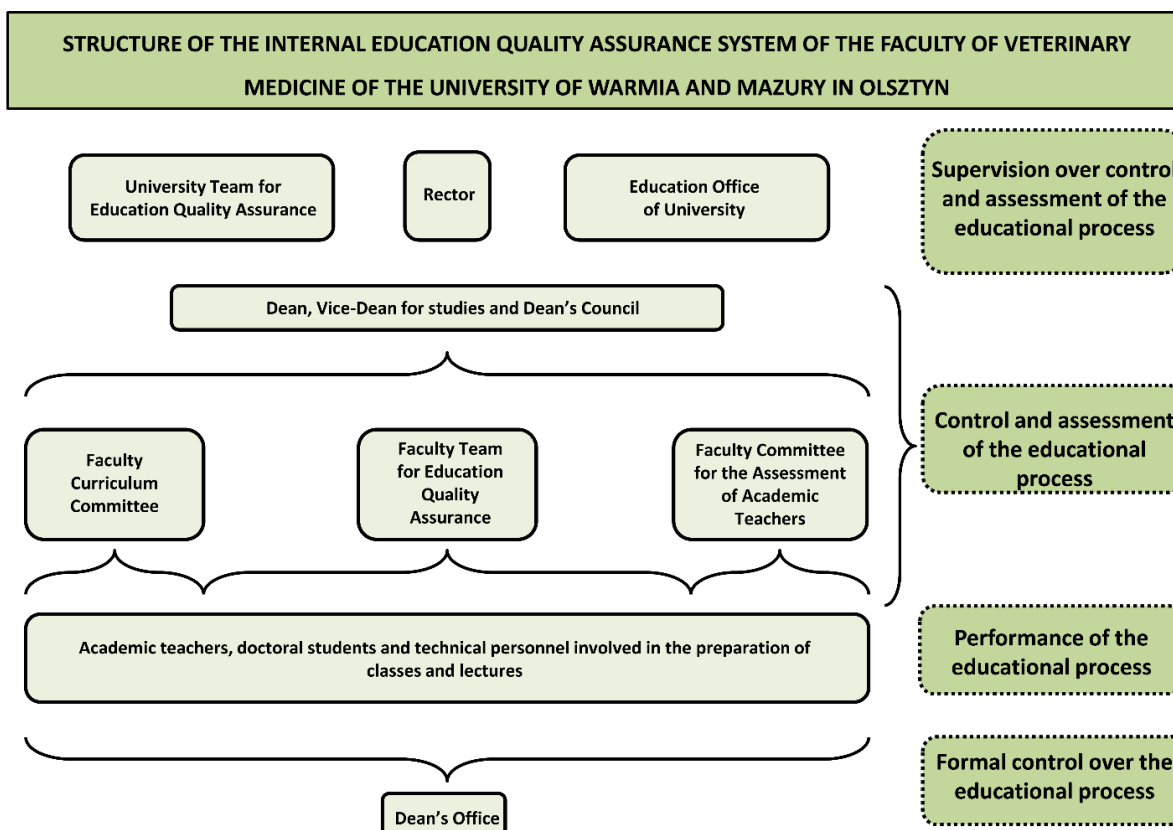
STRUCTURE OF THE INTERNAL EDUCATION QUALITY ASSURANCE SYSTEM OF THE FACULTY OF VETERINARY MEDICINE OF THE UNIVERSITY OF WARMIA AND MAZURY IN OLSZTYN

University Team for Education Quality Assurance

Rector

Education Office of University

Supervision over control and assessment of the educational process

Dean, Vice-Dean for studies and Dean's Council

Faculty Curriculum Committee

Faculty Team for Education Quality Assurance

Faculty Committee for the Assessment of Academic Teachers

Control and assessment of the educational process

Academic teachers, doctoral students and technical personnel involved in the preparation of classes and lectures

Performance of the educational process

Formal control over the educational process

Dean's Office